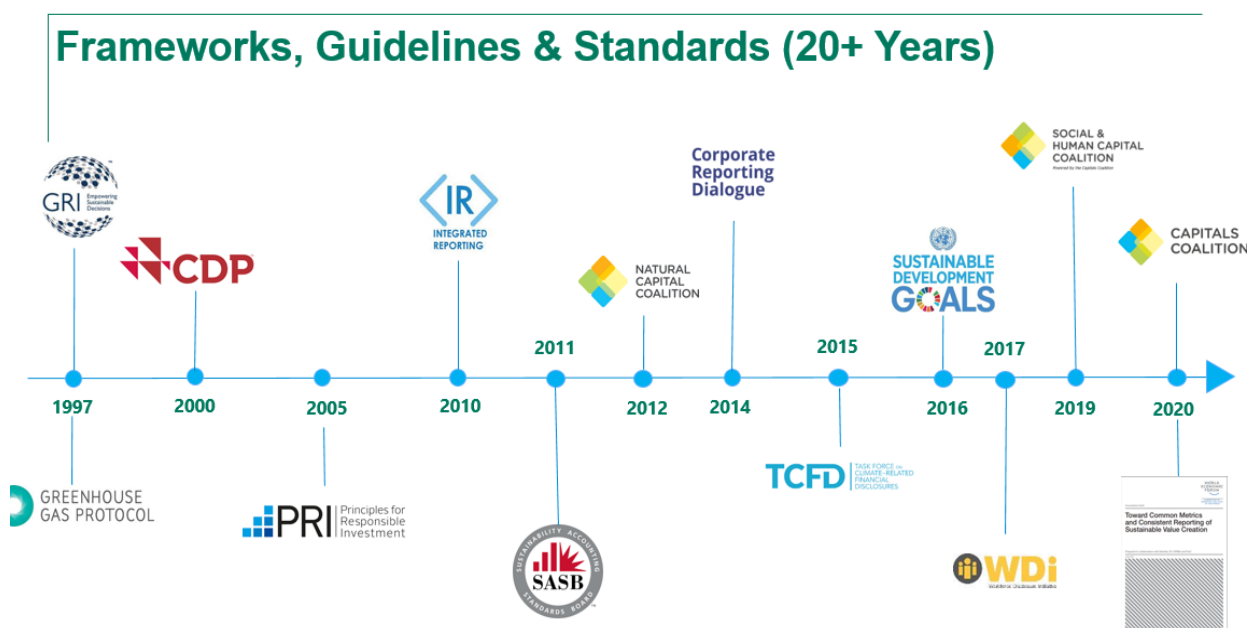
Frameworks, Guidelines & Standards (20+ Years)

GRI Empowering Sustainable Decisions

CDP

IR INTEGRATED REPORTING

Corporate Reporting Dialogue

NATURAL CAPITAL COALITION

SUSTAINABLE DEVELOPMENT GOALS

SOCIAL & HUMAN CAPITAL COALITION Powered by the Capitals Coalition

CAPITALS COALITION

1997

2000

2005

2010

2011

2012

2014

2015

2016

2017

2019

2020

GREENHOUSE GAS PROTOCOL

PRI Principles for Responsible Investment

SUSTAINABILITY ACCOUNTING STANDARDS BOARD SASB

TCFD TASK FORCE ON CLIMATE-RELATED FINANCIAL DISCLOSURES

WDi Workforce Disclosure Initiative

WORLD ECONOMIC FORUM

Toward Common Metrics and Consistent Reporting of Sustainable Value Creation

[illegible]